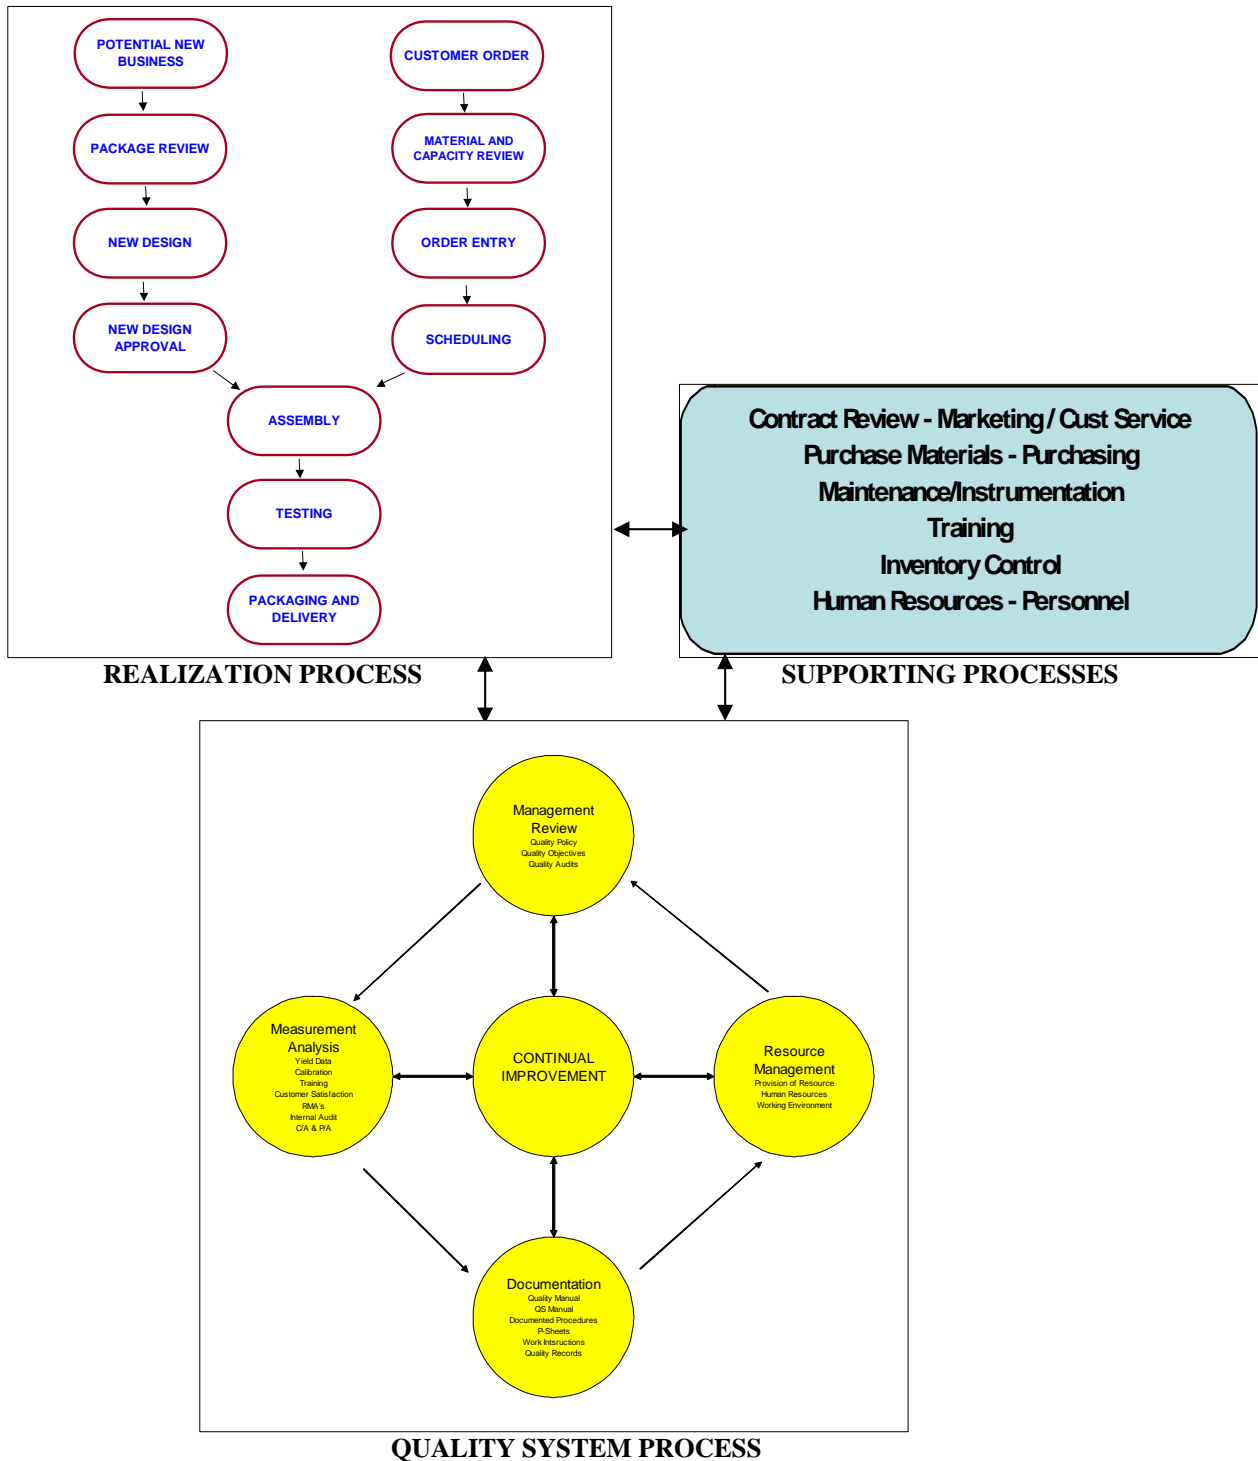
POTENTIAL NEW BUSINESS

PACKAGE REVIEW

NEW DESIGN

NEW DESIGN APPROVAL

CUSTOMER ORDER

MATERIAL AND CAPACITY REVIEW

ORDER ENTRY

SCHEDULING

ASSEMBLY

TESTING

PACKAGING AND DELIVERY

REALIZATION PROCESS

Contract Review - Marketing / Cust Service
Purchase Materials - Purchasing
Maintenance/Instrumentation
Training
Inventory Control
Human Resources - Personnel

SUPPORTING PROCESSES

Management Review
Quality Policy
Quality Objectives
Quality Audits

Measurement Analysis
Yield Data
Calibration
Training
Customer Satisfaction
RMA's
Internal Audit
C/A & P/A

CONTINUAL IMPROVEMENT

Resource Management
Provision of Resource
Human Resources
Working Environment

Documentation
Quality Manual
QS Manual
Documented Procedures
P-Sheets
Work Intsructions
Quality Records

QUALITY SYSTEM PROCESS